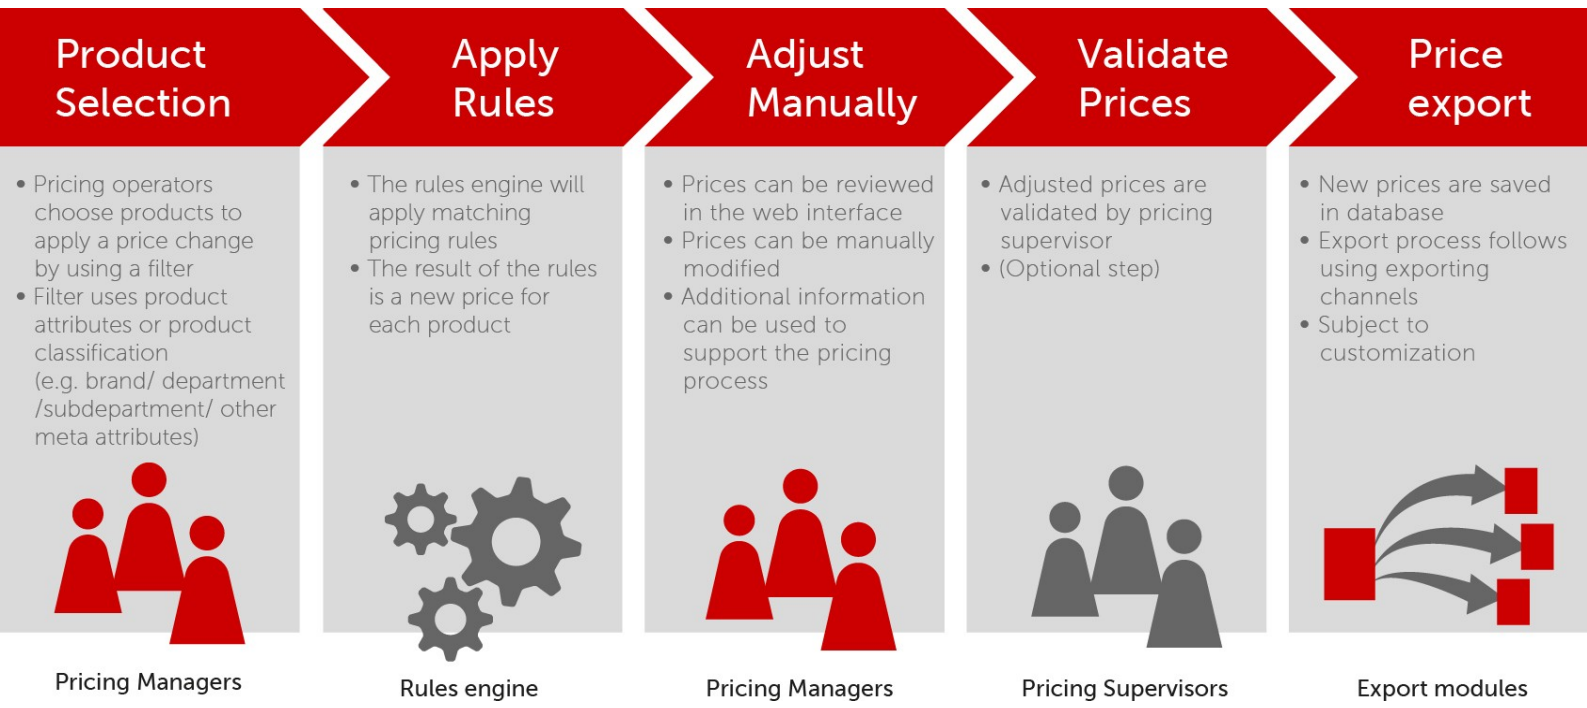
Product Selection

• Pricing operators choose products to apply a price change by using a filter
• Filter uses product attributes or product classification (e.g. brand/ department /subdepartment/ other meta attributes)

Pricing Managers

Apply Rules

• The rules engine will apply matching pricing rules
• The result of the rules is a new price for each product

Rules engine

Adjust Manually

• Prices can be reviewed in the web interface
• Prices can be manually modified
• Additional information can be used to support the pricing process

Pricing Managers

Validate Prices

• Adjusted prices are validated by pricing supervisor
• (Optional step)

Pricing Supervisors

Price export

• New prices are saved in database
• Export process follows using exporting channels
• Subject to customization

Export modules